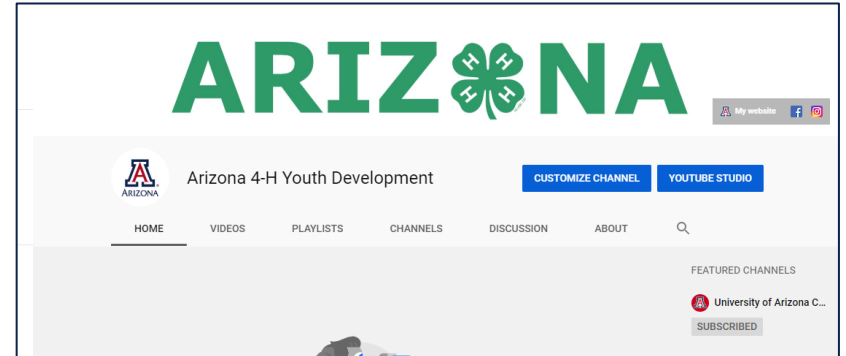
ARIZ NA

H H H H

My website

A ARIZONA

Arizona 4-H Youth Development

CUSTOMIZE CHANNEL

YOUTUBE STUDIO

HOME VIDEOS PLAYLISTS CHANNELS DISCUSSION ABOUT

FEATURED CHANNELS

University of Arizona C...

SUBSCRIBED